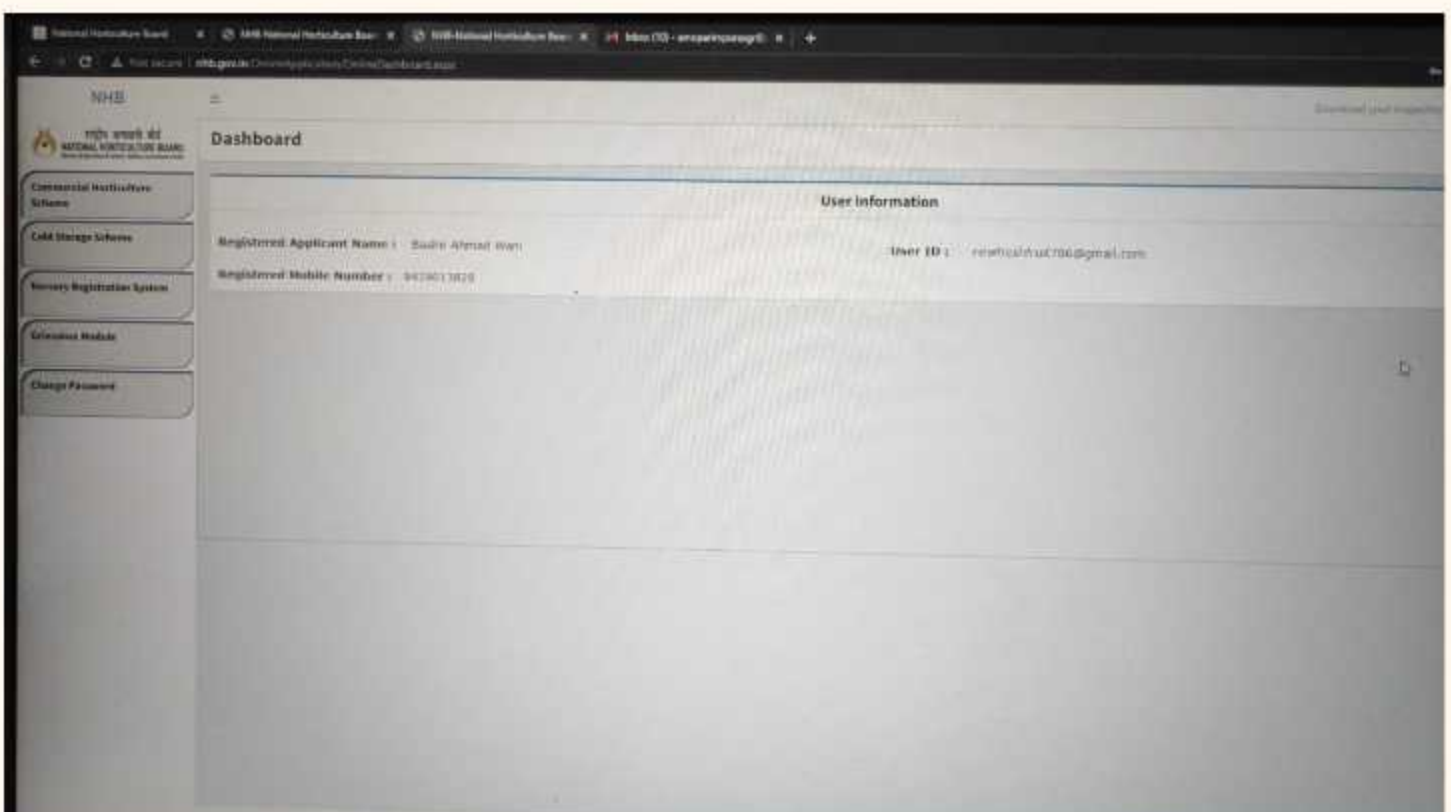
National Horticulture Board × NHB National Horticulture Boa × NHB National Horticulture Boa × Inbox (13) - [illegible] × +

Not secure | nhb.gov.in/OnlineApplication/OnlineDashboard.aspx

NHB

राष्ट्रीय बागवानी बोर्ड NATIONAL HORTICULTURE BOARD

Download your inspection

Dashboard

Commercial Horticulture Scheme

Cold Storage Scheme

Nursery Registration System

Extension Module

Change Password

User Information

Registered Applicant Name : Bashir Ahmad Wani

User ID : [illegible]@gmail.com

Registered Mobile Number : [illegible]